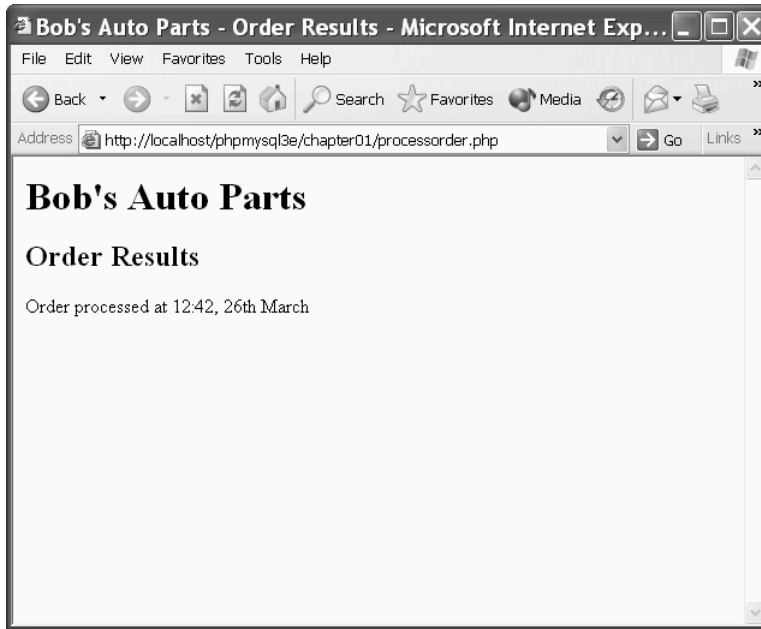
Bob's Auto Parts - Order Results - Microsoft Internet Exp...

File Edit View Favorites Tools Help

Back Search Favorites Media

Address http://localhost/phpmysql3e/chapter01/processorder.php Go Links

Bob's Auto Parts

Order Results

Order processed at 12:42, 26th March